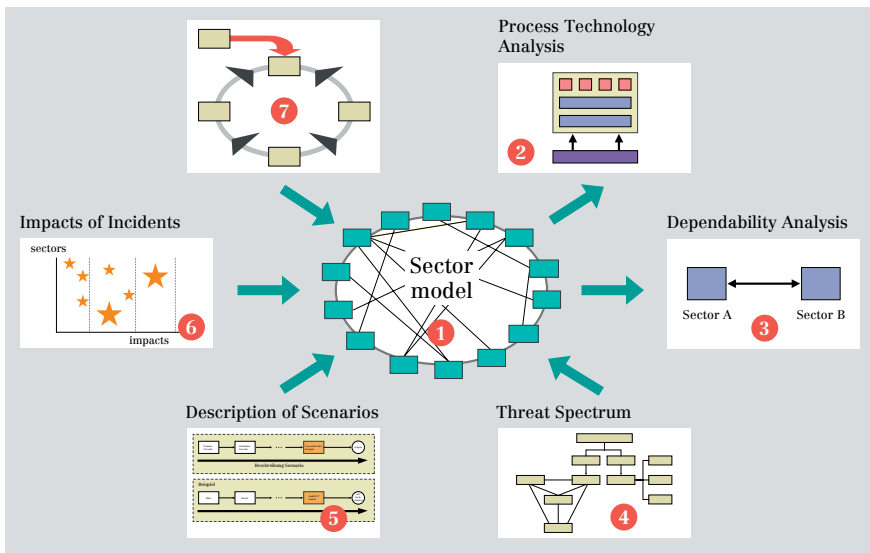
7

Process Technology Analysis

2

Impacts of Incidents

sectors

impacts

6

Sector model

1

Dependability Analysis

Sector A

Sector B

3

Description of Scenarios

Beschreibung Szenario

Beispiel

5

Threat Spectrum

4